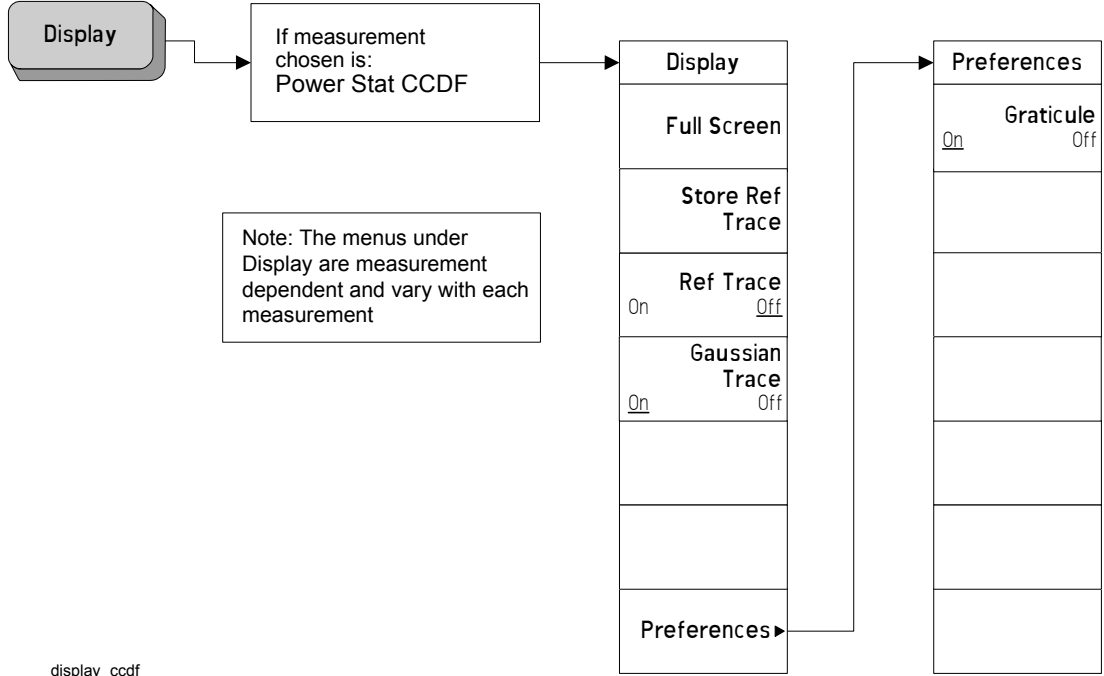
Display

If measurement chosen is:
Power Stat CCDF

Note: The menus under Display are measurement dependent and vary with each measurement

Display

Full Screen

Store Ref Trace

Ref Trace
On Off

Gaussian Trace
On Off

Preferences ▸

Preferences

Graticule
On Off

display_ccdf